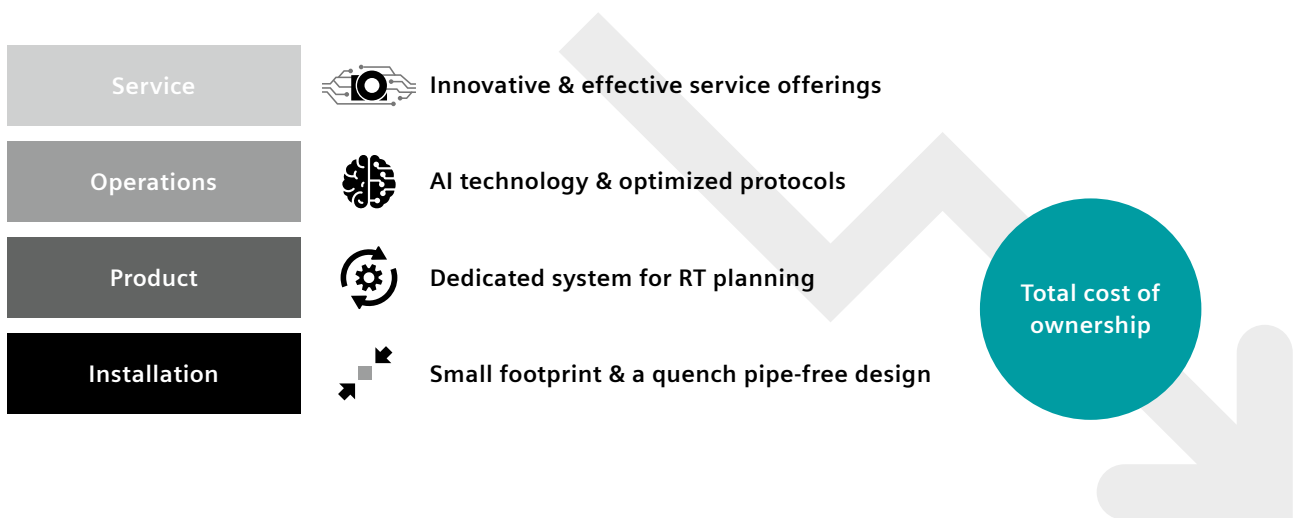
Service

Innovative & effective service offerings

Operations

AI technology & optimized protocols

Product

Dedicated system for RT planning

Installation

Small footprint & a quench pipe-free design

Total cost of ownership